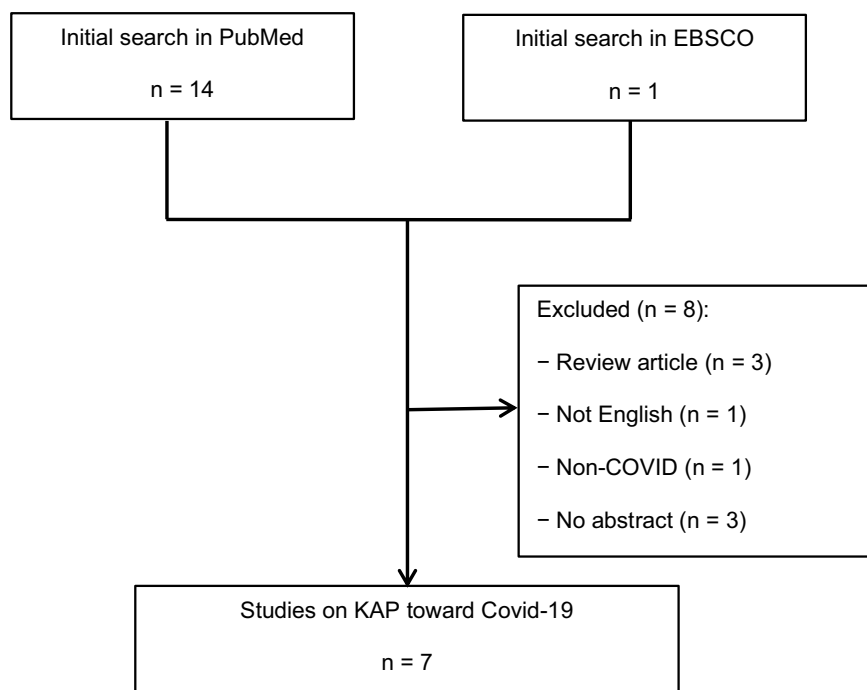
Initial search in PubMed

n = 14

Initial search in EBSCO

n = 1

Excluded (n = 8):

− Review article (n = 3)

− Not English (n = 1)

− Non-COVID (n = 1)

− No abstract (n = 3)

Studies on KAP toward Covid-19

n = 7